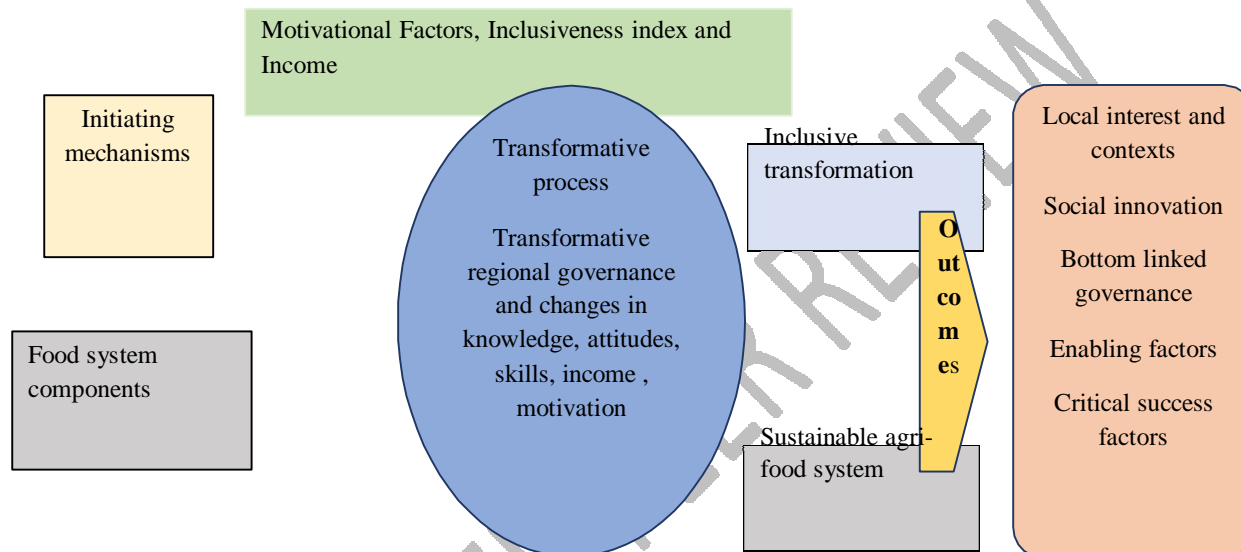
Motivational Factors, Inclusiveness index and Income

Initiating mechanisms

Food system components

Transformative process

Transformative regional governance and changes in knowledge, attitudes, skills, income , motivation

Inclusive transformation

Outcomes

Sustainable agri-food system

Local interest and contexts

Social innovation

Bottom linked governance

Enabling factors

Critical success factors

PEER REVIEW